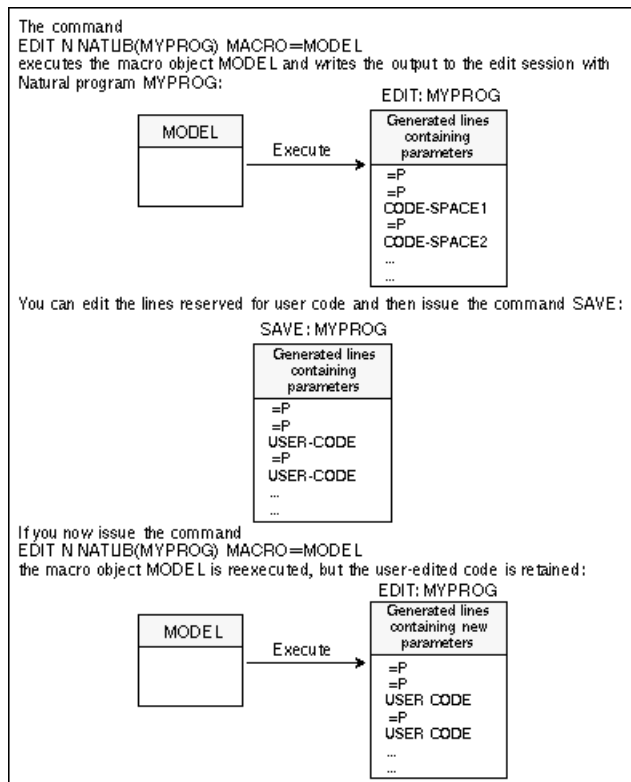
The command
EDIT N NATLIB(MYPROG) MACRO=MODEL
executes the macro object MODEL and writes the output to the edit session with Natural program MYPROG:

EDIT: MYPROG

MODEL

Execute

Generated lines containing parameters

=P
=P
CODE-SPACE1
=P
CODE-SPACE2
...
...

You can edit the lines reserved for user code and then issue the command SAVE:

SAVE: MYPROG

Generated lines containing parameters

=P
=P
USER-CODE
=P
USER-CODE
...
...

If you now issue the command
EDIT N NATLIB(MYPROG) MACRO=MODEL
the macro object MODEL is reexecuted, but the user-edited code is retained:

EDIT: MYPROG

MODEL

Execute

Generated lines containing new parameters

=P
=P
USER CODE
=P
USER CODE
...
...